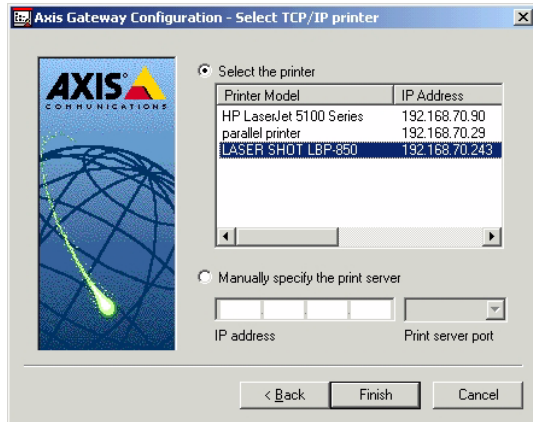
Axis Gateway Configuration - Select TCP/IP printer

AXIS
COMMUNICATIONS

Select the printer

| Printer Model | IP Address |
|---|---|
| HP LaserJet 5100 Series | 192.168.70.90 |
| parallel printer | 192.168.70.29 |
| LASER SHOT LBP-850 | 192.168.70.243 |

Manually specify the print server

IP address

Print server port

< Back

Finish

Cancel